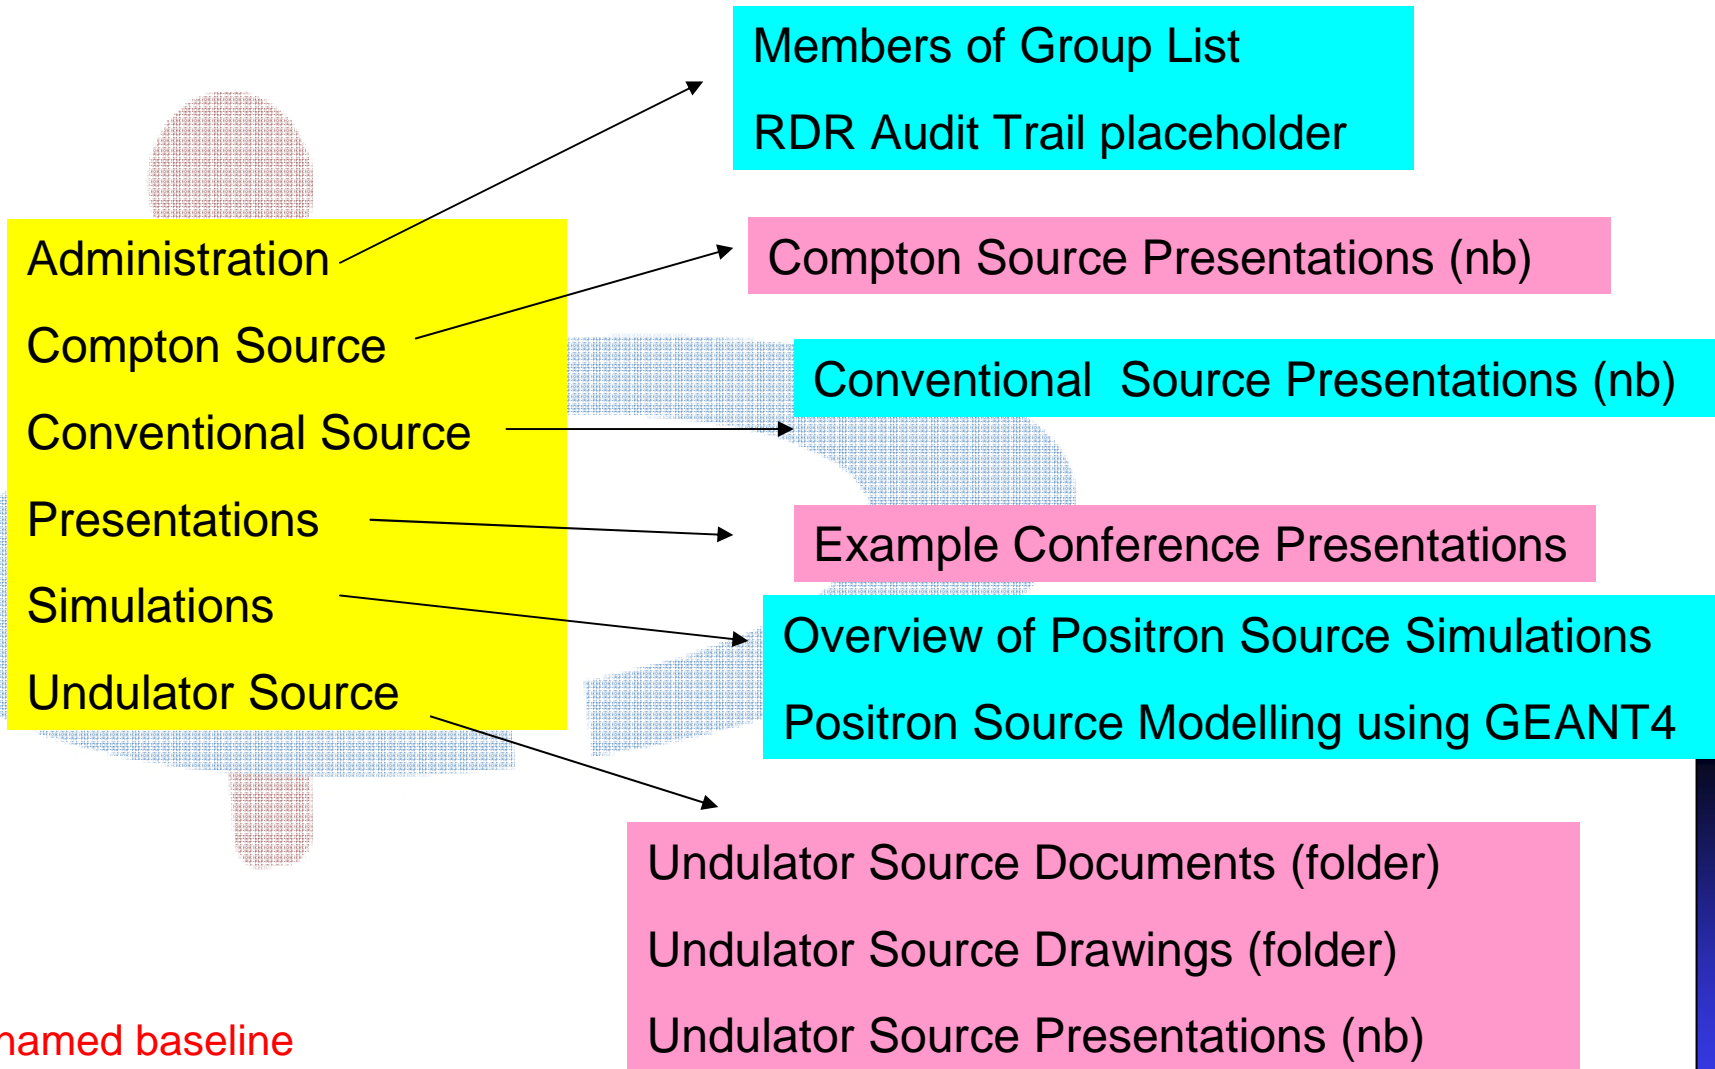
Administration

Compton Source

Conventional Source

Presentations

Simulations

Undulator Source

Members of Group List

RDR Audit Trail placeholder

Compton Source Presentations (nb)

Conventional  Source Presentations (nb)

Example Conference Presentations

Overview of Positron Source Simulations

Positron Source Modelling using GEANT4

Undulator Source Documents (folder)

Undulator Source Drawings (folder)

Undulator Source Presentations (nb)

named baseline